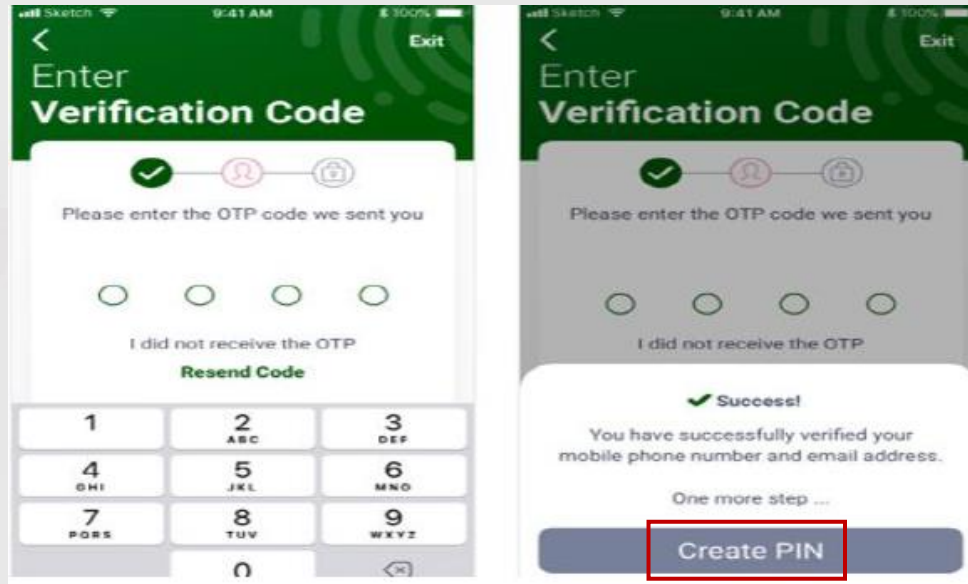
Sketch 9:41 AM 100%

Exit

Enter

Verification Code

Please enter the OTP code we sent you

I did not receive the OTP

Resend Code

| 1 | 2 ABC | 3 DEF |
|---|---|---|
| 4 GHI | 5 JKL | 6 MNO |
| 7 PQRS | 8 TUV | 9 WXYZ |
| | 0 | |

Sketch 9:41 AM 100%

Exit

Enter

Verification Code

Please enter the OTP code we sent you

I did not receive the OTP

Success!

You have successfully verified your mobile phone number and email address.

One more step ...

Create PIN